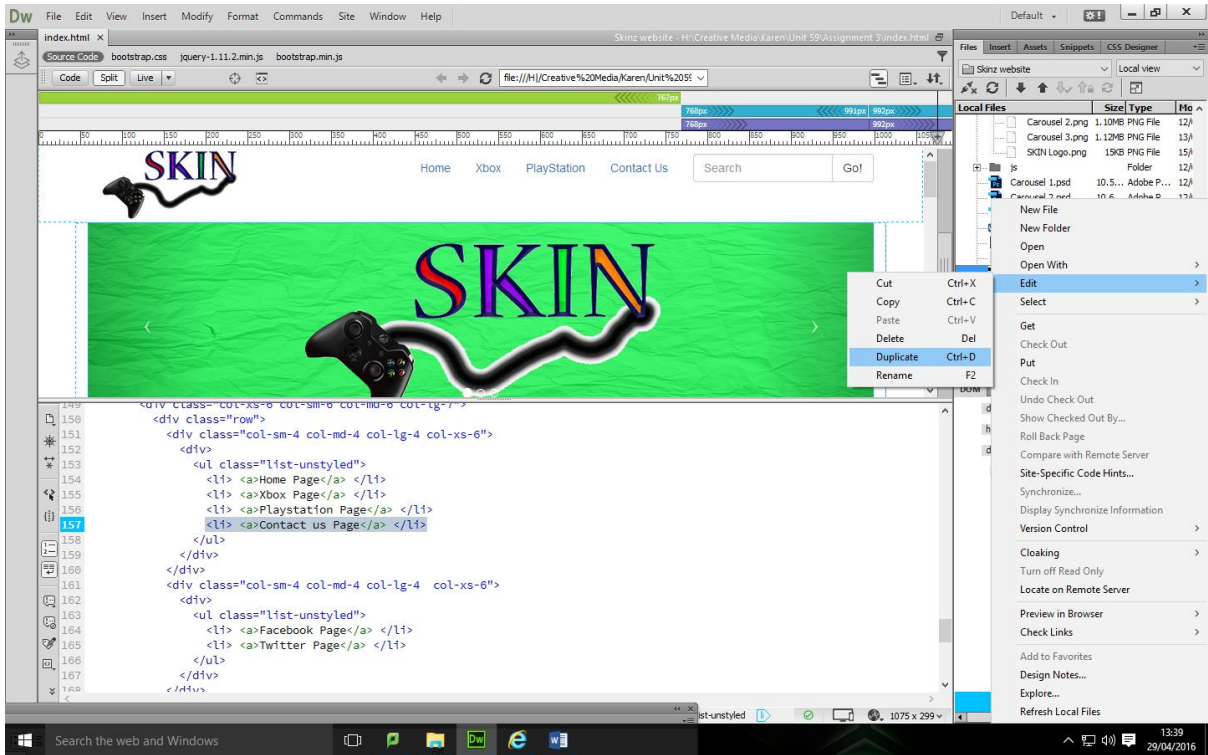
Dw File Edit View Insert Modify Format Commands Site Window Help

Default

index.html ×

Skinz website - H:\Creative Media\Karen\Unit 59\Assignment 3\index.html

Source Code bootstrap.css jquery-1.11.2.min.js bootstrap.min.js

Code Split Live

file:///H|/Creative%20Media/Karen/Unit%205

767px

768px 991px 992px

768px 992px

SKIN

Home Xbox PlayStation Contact Us Search Go!

SKIN

Files Insert Assets Snippets CSS Designer

Skinz website Local view

Local Files Size Type Mo

Carousel 2.png 1.10MB PNG File 12/

Carousel 3.png 1.12MB PNG File 13/

SKIN Logo.png 15KB PNG File 15/

js Folder 12/

Carousel 1.psd 10.5... Adobe P... 12/

New File
New Folder
Open
Open With
Edit
Select
Get
Check Out
Put
Check In
Undo Check Out
Show Checked Out By...
Roll Back Page
Compare with Remote Server
Site-Specific Code Hints...
Synchronize...
Display Synchronize Information
Version Control
Cloaking
Turn off Read Only
Locate on Remote Server
Preview in Browser
Check Links
Add to Favorites
Design Notes...
Explore...
Refresh Local Files

| Cut | Ctrl+X |
|---|---|
| Copy | Ctrl+C |
| Paste | Ctrl+V |
| Delete | Del |
| Duplicate | Ctrl+D |
| Rename | F2 |

149 <div class="col-xs-6 col-sm-6 col-md-6 col-lg-7">
150 <div class="row">
151 <div class="col-sm-4 col-md-4 col-lg-4 col-xs-6">
152 <div>
153 <ul class="list-unstyled">
154 <li> <a>Home Page</a> </li>
155 <li> <a>Xbox Page</a> </li>
156 <li> <a>Playstation Page</a> </li>
157 <li> <a>Contact us Page</a> </li>
158 </ul>
159 </div>
160 </div>
161 <div class="col-sm-4 col-md-4 col-lg-4 col-xs-6">
162 <div>
163 <ul class="list-unstyled">
164 <li> <a>Facebook Page</a> </li>
165 <li> <a>Twitter Page</a> </li>
166 </ul>
167 </div>
168 </div>

ist-unstyled 1075 x 299

Search the web and Windows

13:39
29/04/2016